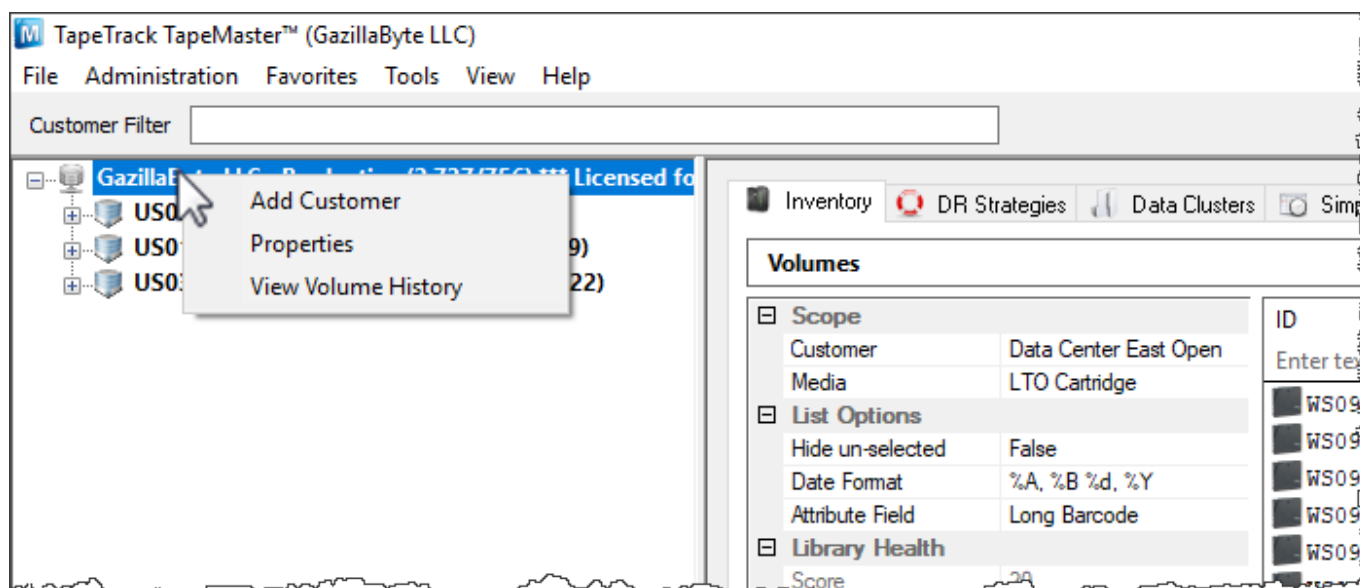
TapeTrack TapeMaster™ (GazillaByte LLC)

File Administration Favorites Tools View Help

Customer Filter

GazillaByte LLC - Production (2,727/756) *** Licensed fo

US0

US01 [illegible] 9)

US0 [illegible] 22)

Add Customer

Properties

View Volume History

Inventory DR Strategies Data Clusters Simp

Volumes

| | |
|---|---|
| Scope | |
| Customer | Data Center East Open |
| Media | LTO Cartridge |
| List Options | |
| Hide un-selected | False |
| Date Format | %A, %B %d, %Y |
| Attribute Field | Long Barcode |
| Library Health | |
| Score | 20 |

ID

Enter te

WS09

WS09

WS09

WS09

WS09